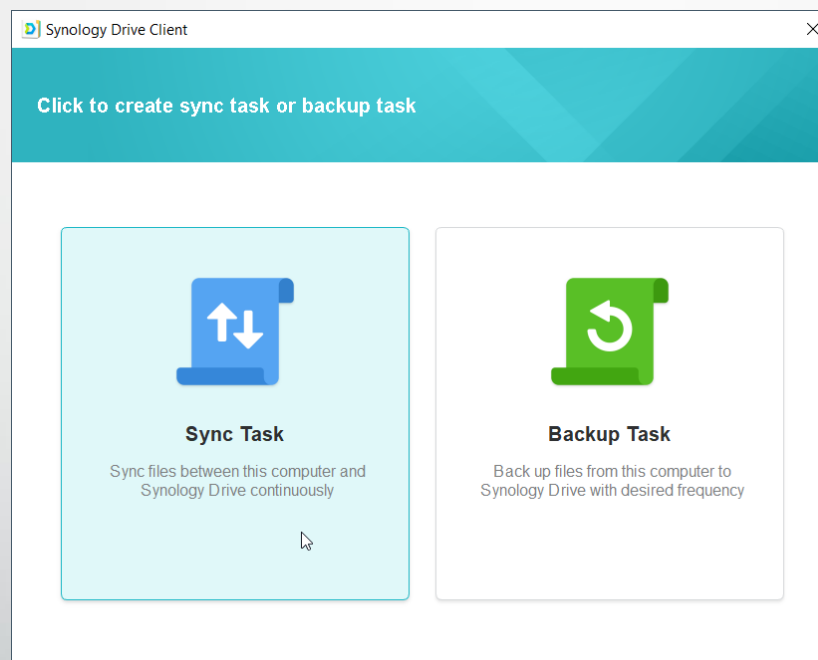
Synology Drive Client

Click to create sync task or backup task

Sync Task

Sync files between this computer and Synology Drive continuously

Backup Task

Back up files from this computer to Synology Drive with desired frequency